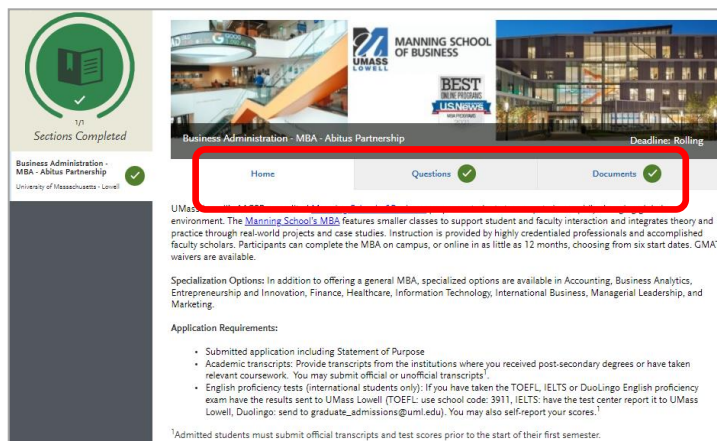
1/1
Sections Completed

Business Administration - MBA - Abitus Partnership
University of Massachusetts - Lowell

UMASS LOWELL
MANNING SCHOOL OF BUSINESS

BEST ONLINE PROGRAMS
U.S.News
MBA PROGRAMS

Business Administration - MBA - Abitus Partnership
Deadline: Rolling

Home
Questions
Documents

UMass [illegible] environment. The Manning School's MBA features smaller classes to support student and faculty interaction and integrates theory and practice through real-world projects and case studies. Instruction is provided by highly credentialed professionals and accomplished faculty scholars. Participants can complete the MBA on campus, or online in as little as 12 months, choosing from six start dates. GMAT waivers are available.

Specialization Options: In addition to offering a general MBA, specialized options are available in Accounting, Business Analytics, Entrepreneurship and Innovation, Finance, Healthcare, Information Technology, International Business, Managerial Leadership, and Marketing.

Application Requirements:

• Submitted application including Statement of Purpose
• Academic transcripts: Provide transcripts from the institutions where you received post-secondary degrees or have taken relevant coursework. You may submit official or unofficial transcripts$^1$
• English proficiency tests (international students only): If you have taken the TOEFL, IELTS or DuoLingo English proficiency exam have the results sent to UMass Lowell (TOEFL: use school code: 3911, IELTS: have the test center report it to UMass Lowell, Duolingo: send to graduate_admissions@uml.edu). You may also self-report your scores.$^1$

$^1$Admitted students must submit official transcripts and test scores prior to the start of their first semester.